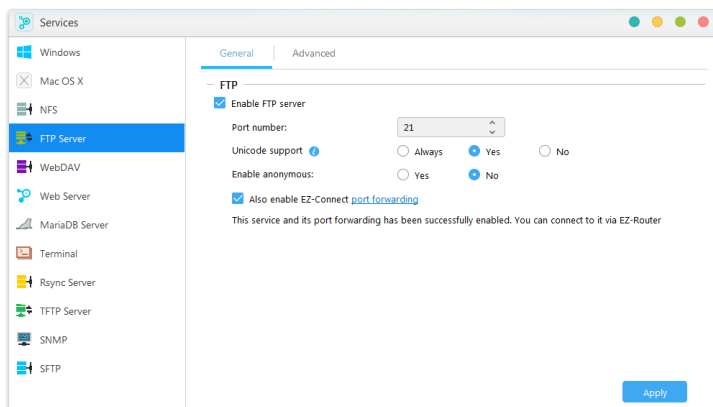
Services

Windows
Mac OS X
NFS
FTP Server
WebDAV
Web Server
MariaDB Server
Terminal
Rsync Server
TFTP Server
SNMP
SFTP

General
Advanced

FTP
Enable FTP server
Port number: 21
Unicode support
Always
Yes
No
Enable anonymous:
Yes
No
Also enable EZ-Connect port forwarding
This service and its port forwarding has been successfully enabled. You can connect to it via EZ-Router

Apply